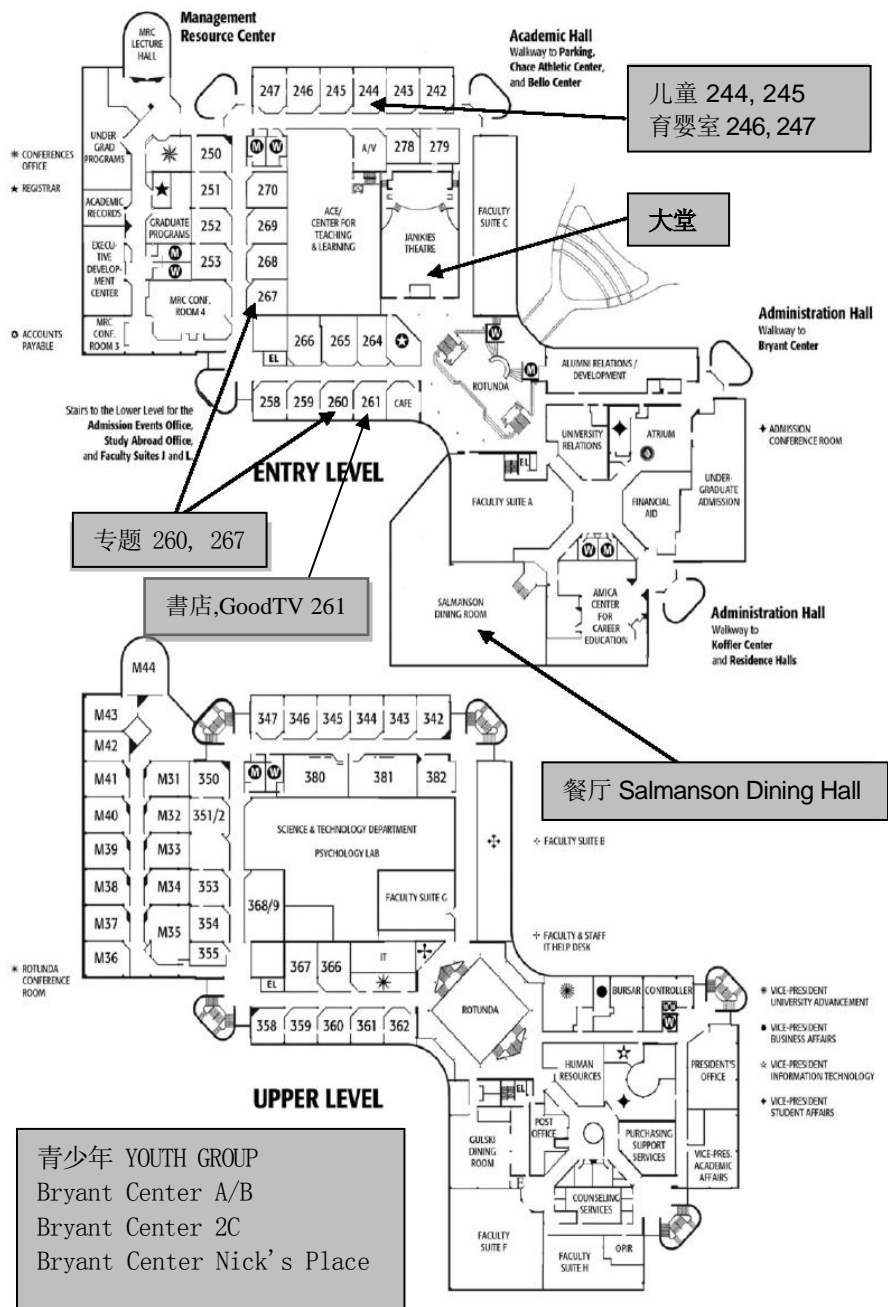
Management Resource Center

MRC LECTURE HALL

Academic Hall
Walkway to Parking, Chace Athletic Center, and Bello Center

儿童 244, 245
育婴室 246, 247

247 246 245 244 243 242

UNDER GRAD PROGRAMS

✱ CONFERENCES OFFICE
★ REGISTRAR

250
251
252
253
270
269
268
267
A/V 278 279

ACADEMIC RECORDS
GRADUATE PROGRAMS
EXECUTIVE DEVELOPMENT CENTER
MRC CONF. ROOM 4
MRC CONF. ROOM 3

ACE/ CENTER FOR TEACHING & LEARNING

JANIKIES THEATRE

FACULTY SUITE C

大堂

○ ACCOUNTS PAYABLE

EL 266 265 264

Administration Hall
Walkway to Bryant Center

ALUMNI RELATIONS / DEVELOPMENT

ROTUNDA

258 259 260 261 CAFE

Stairs to the Lower Level for the Admission Events Office, Study Abroad Office, and Faculty Suites J and L.

ENTRY LEVEL

UNIVERSITY RELATIONS
ATRIUM
✦ ADMISSION CONFERENCE ROOM
FACULTY SUITE A
FINANCIAL AID
UNDERGRADUATE ADMISSION
EL

专题 260, 267

書店,GoodTV 261

SALMANSON DINING ROOM

AMICA CENTER FOR CAREER EDUCATION

Administration Hall
Walkway to Koffler Center and Residence Halls

M44
M43
M42
M41
M40
M39
M38
M37
M36
M31
M32
M33
M34
M35
350
351/2
353
354
355
347 346 345 344 343 342
380 381 382

餐厅 Salmanson Dining Hall

SCIENCE & TECHNOLOGY DEPARTMENT PSYCHOLOGY LAB

✣ FACULTY SUITE B

368/9
FACULTY SUITE G

✣ FACULTY & STAFF IT HELP DESK

✱ ROTUNDA CONFERENCE ROOM

EL 367 366 IT

358 359 360 361 362

ROTUNDA

BURSAR CONTROLLER

✱ VICE-PRESIDENT UNIVERSITY ADVANCEMENT
● VICE-PRESIDENT BUSINESS AFFAIRS
☆ VICE-PRESIDENT INFORMATION TECHNOLOGY
✦ VICE-PRESIDENT STUDENT AFFAIRS

UPPER LEVEL

HUMAN RESOURCES
PRESIDENT'S OFFICE
EL
POST OFFICE
GULSKI DINING ROOM
PURCHASING SUPPORT SERVICES
VICE-PRES. ACADEMIC AFFAIRS
COUNSELING SERVICES
FACULTY SUITE F
FACULTY SUITE H
OPIR

青少年 YOUTH GROUP
Bryant Center A/B
Bryant Center 2C
Bryant Center Nick's Place